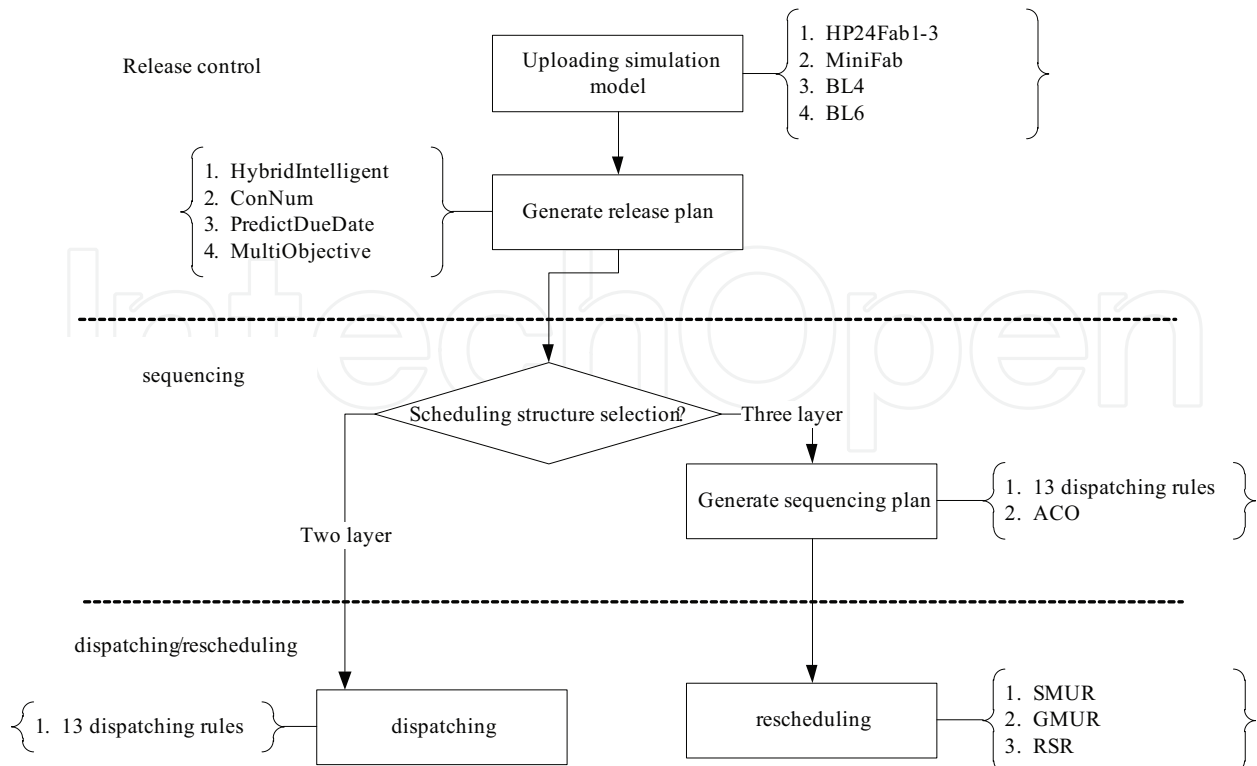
Release control

Uploading simulation model

1. HP24Fab1-3
2. MiniFab
3. BL4
4. BL6

1. HybridIntelligent
2. ConNum
3. PredictDueDate
4. MultiObjective

Generate release plan

IntechOpen

sequencing

Scheduling structure selection?

Three layer

Generate sequencing plan

1. 13 dispatching rules
2. ACO

Two layer

dispatching/rescheduling

1. 13 dispatching rules

dispatching

rescheduling

1. SMUR
2. GMUR
3. RSR